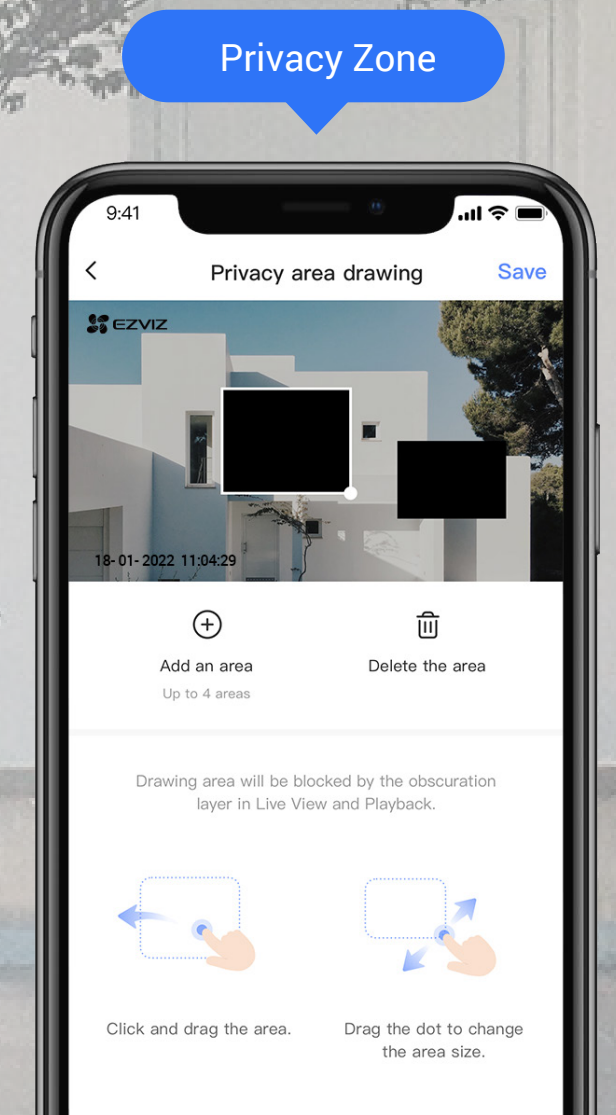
Privacy Zone

9:41

Privacy area drawing

Save

EZVIZ

18-01-2022 11:04:29

Add an area

Up to 4 areas

Delete the area

Drawing area will be blocked by the obscuration layer in Live View and Playback.

Click and drag the area.

Drag the dot to change the area size.